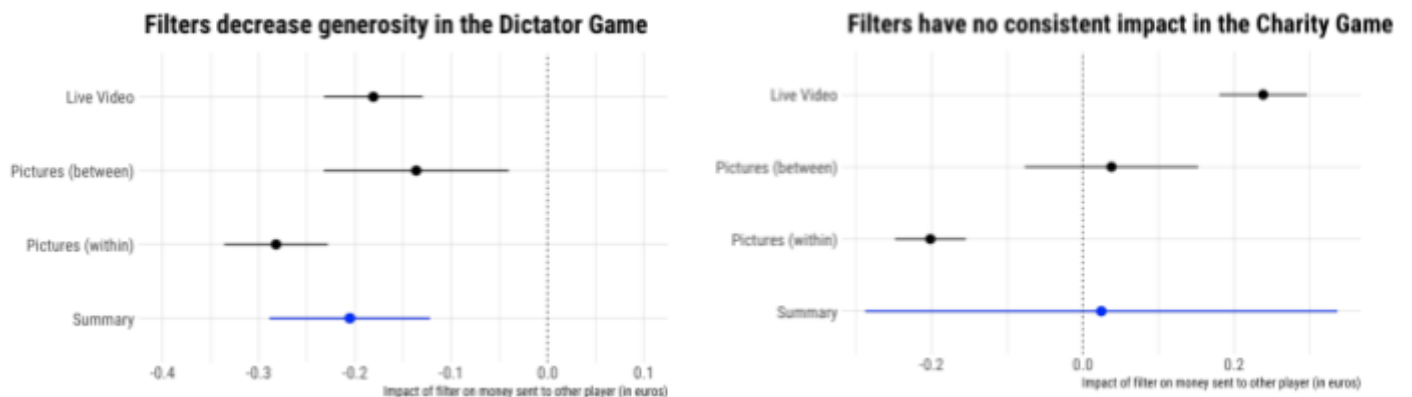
Filters decrease generosity in the Dictator Game

Live Video

Pictures (between)

Pictures (within)

Summary

-0.4
-0.3
-0.2
-0.1
0.0
0.1

Impact of filter on money sent to other player (in euros)

Filters have no consistent impact in the Charity Game

Live Video

Pictures (between)

Pictures (within)

Summary

-0.2
0.0
0.2

Impact of filter on money sent to other player (in euros)